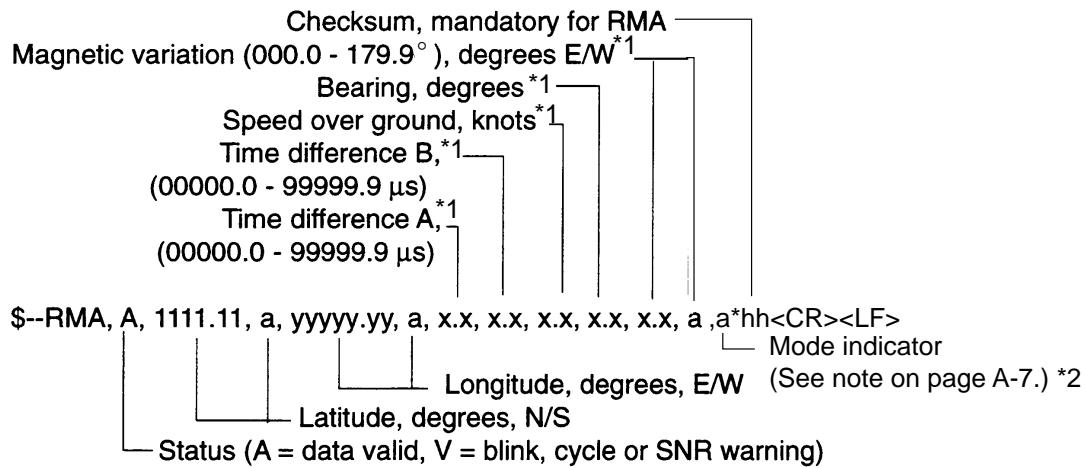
Checksum, mandatory for RMA
Magnetic variation (000.0 - 179.9°), degrees E/W*1
Bearing, degrees*1
Speed over ground, knots*1
Time difference B,*1
(00000.0 - 99999.9 μs)
Time difference A,*1
(00000.0 - 99999.9 μs)

$--RMA, A, 1111.11, a, yyyyy.yy, a, x.x, x.x, x.x, x.x, x.x, a ,a*hh<CR><LF>

Mode indicator
(See note on page A-7.) *2
Longitude, degrees, E/W
Latitude, degrees, N/S
Status (A = data valid, V = blink, cycle or SNR warning)